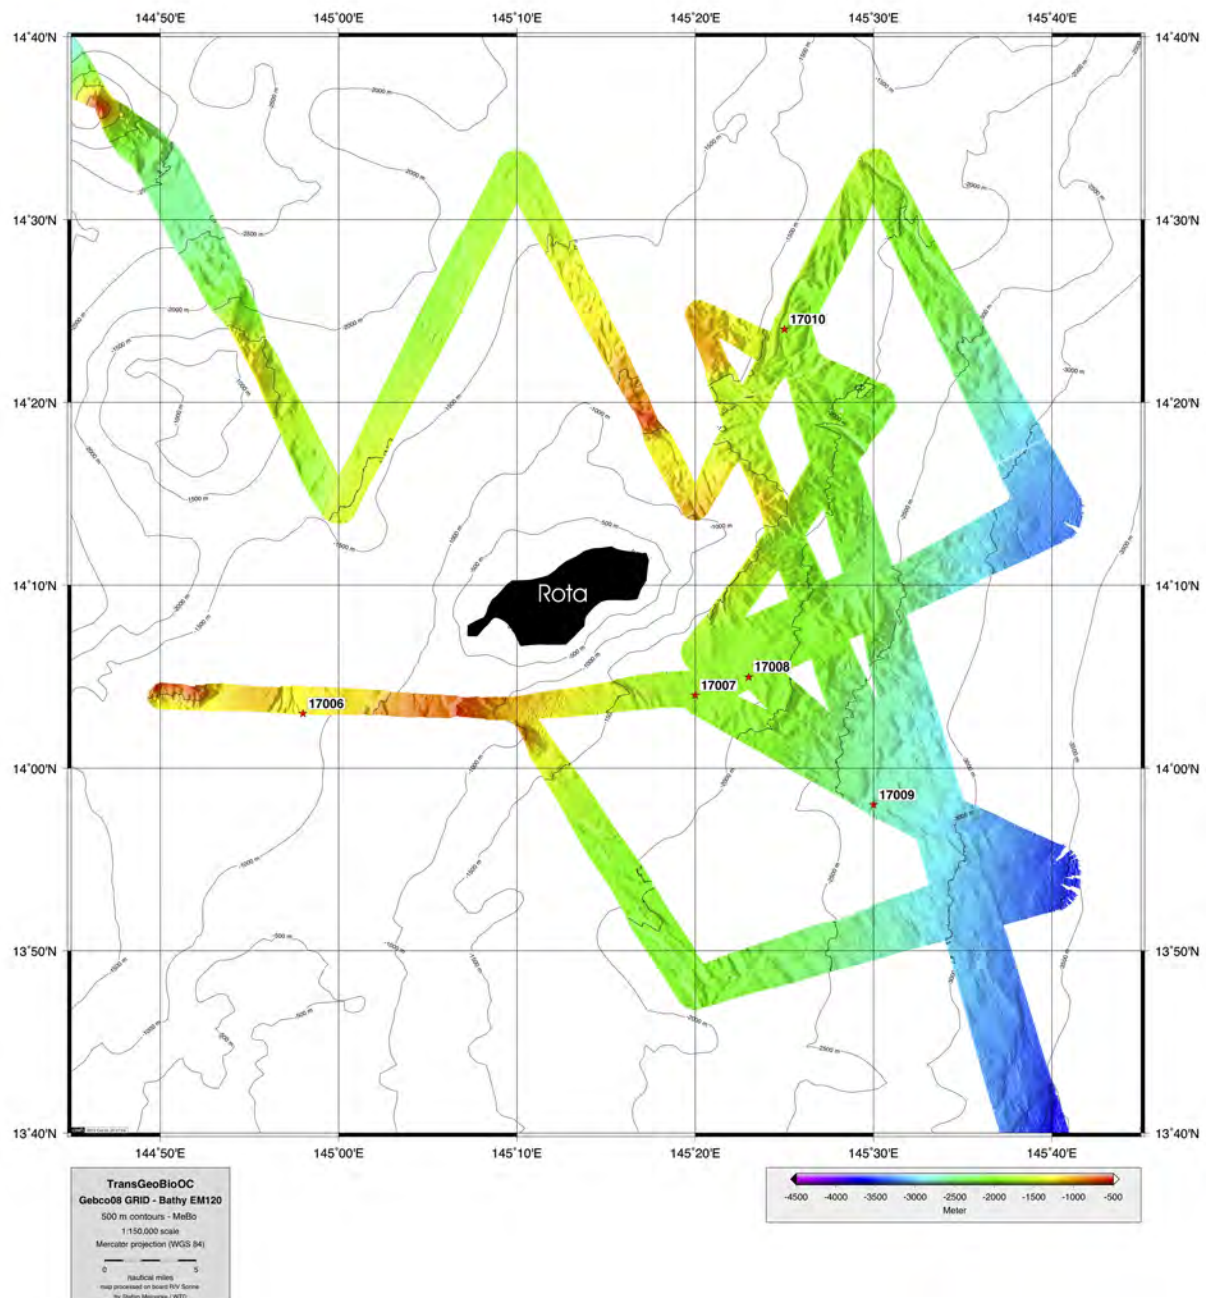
144°50'E 145°00'E 145°10'E 145°20'E 145°30'E 145°40'E

14°40'N 14°30'N 14°20'N 14°10'N 14°00'N 13°50'N 13°40'N

14°40'N 14°30'N 14°20'N 14°10'N 14°00'N 13°50'N 13°40'N

Rota

17010

17008

17007

17006

17009

-2000 m

-1500 m

-1000 m

-500 m

-2500 m

-3000 m

144°50'E 145°00'E 145°10'E 145°20'E 145°30'E 145°40'E

TransGeoBioOC
Gebco08 GRID - Bathy EM120
500 m contours - MeBo
1:150,000 scale
Mercator projection (WGS 84)
0 5
nautical miles
map processed on board R/V Sonne
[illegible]

-4500 -4000 -3500 -3000 -2500 -2000 -1500 -1000 -500
Meter